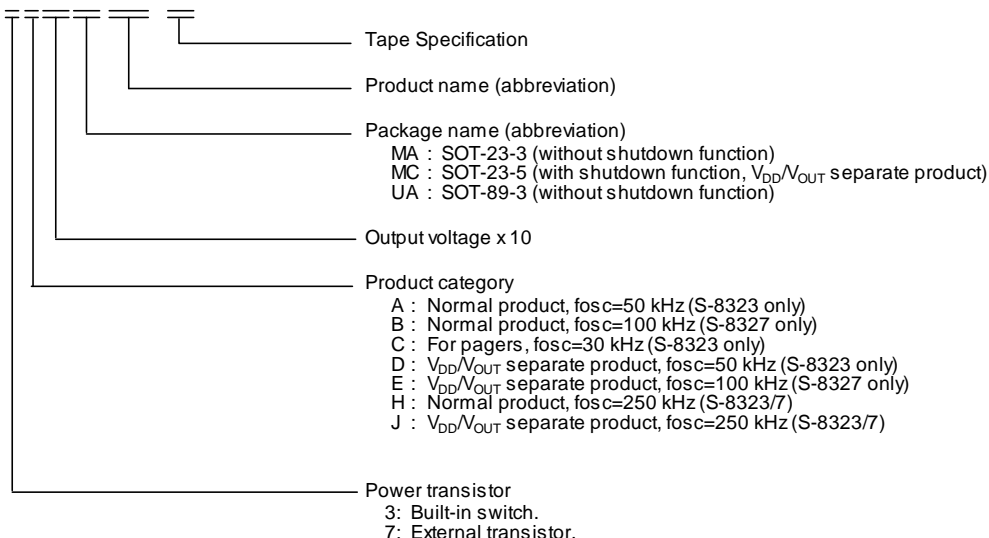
Tape Specification

Product name (abbreviation)

Package name (abbreviation)
MA : SOT-23-3 (without shutdown function)
MC : SOT-23-5 (with shutdown function, $V_{DD}/V_{OUT}$ separate product)
UA : SOT-89-3 (without shutdown function)

Output voltage x 10

Product category
A : Normal product, fosc=50 kHz (S-8323 only)
B : Normal product, fosc=100 kHz (S-8327 only)
C : For pagers, fosc=30 kHz (S-8323 only)
D : $V_{DD}/V_{OUT}$ separate product, fosc=50 kHz (S-8323 only)
E : $V_{DD}/V_{OUT}$ separate product, fosc=100 kHz (S-8327 only)
H : Normal product, fosc=250 kHz (S-8323/7)
J : $V_{DD}/V_{OUT}$ separate product, fosc=250 kHz (S-8323/7)

Power transistor
3: Built-in switch.
7: External transistor.